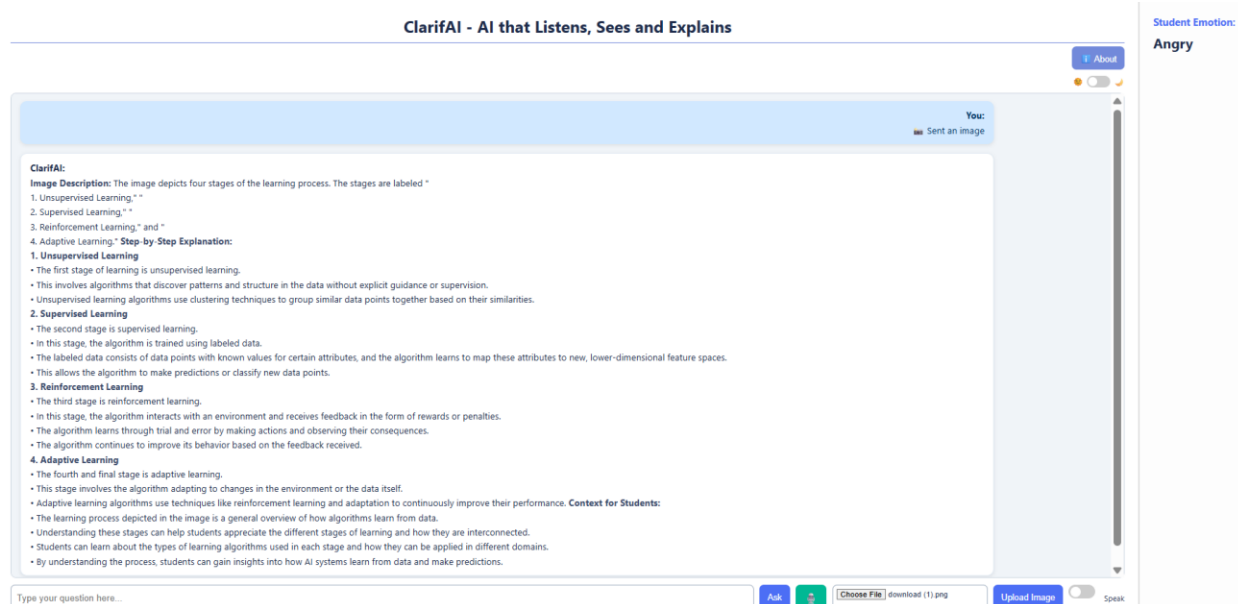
ClarifAI - AI that Listens, Sees and Explains

Student Emotion:
Angry

About

You:
Sent an image

ClarifAI:
Image Description: The image depicts four stages of the learning process. The stages are labeled "
1. Unsupervised Learning," "
2. Supervised Learning," "
3. Reinforcement Learning," and "
4. Adaptive Learning." Step-by-Step Explanation:
1. Unsupervised Learning
• The first stage of learning is unsupervised learning.
• This involves algorithms that discover patterns and structure in the data without explicit guidance or supervision.
• Unsupervised learning algorithms use clustering techniques to group similar data points together based on their similarities.
2. Supervised Learning
• The second stage is supervised learning.
• In this stage, the algorithm is trained using labeled data.
• The labeled data consists of data points with known values for certain attributes, and the algorithm learns to map these attributes to new, lower-dimensional feature spaces.
• This allows the algorithm to make predictions or classify new data points.
3. Reinforcement Learning
• The third stage is reinforcement learning.
• In this stage, the algorithm interacts with an environment and receives feedback in the form of rewards or penalties.
• The algorithm learns through trial and error by making actions and observing their consequences.
• The algorithm continues to improve its behavior based on the feedback received.
4. Adaptive Learning
• The fourth and final stage is adaptive learning.
• This stage involves the algorithm adapting to changes in the environment or the data itself.
• Adaptive learning algorithms use techniques like reinforcement learning and adaptation to continuously improve their performance. Context for Students:
• The learning process depicted in the image is a general overview of how algorithms learn from data.
• Understanding these stages can help students appreciate the different stages of learning and how they are interconnected.
• Students can learn about the types of learning algorithms used in each stage and how they can be applied in different domains.
• By understanding the process, students can gain insights into how AI systems learn from data and make predictions.

Type your question here...
Ask
Choose File download (1).png
Upload Image
Speak